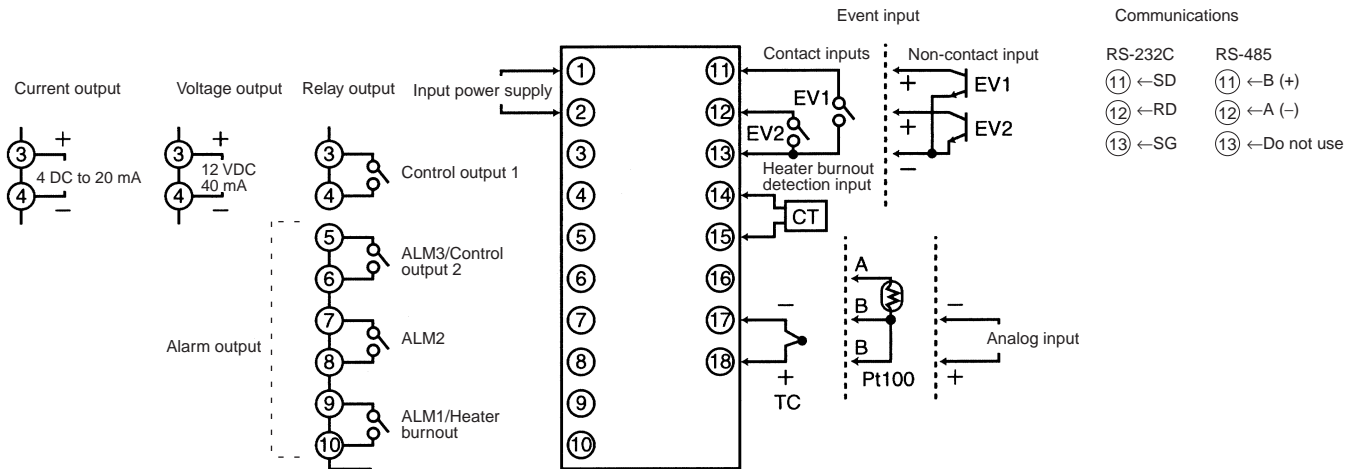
Event input

Communications

Current output

Voltage output

Relay output

Input power supply

Contact inputs

Non-contact input

RS-232C

RS-485

① ⑪

② ⑫

③ ⑬

④ ⑭

⑤ ⑮

⑥ ⑯

⑦ ⑰

⑧ ⑱

⑨

⑩

EV1

EV2

+ EV1

+ EV2

−

⑪ ←SD

⑫ ←RD

⑬ ←SG

⑪ ←B (+)

⑫ ←A (−)

⑬ ←Do not use

③ +
④ −
4 DC to 20 mA

③ +
④ −
12 VDC 40 mA

③
④
Control output 1

Heater burnout detection input

CT

⑤
⑥
ALM3/Control output 2

⑦
⑧
ALM2

Alarm output

⑨
⑩
ALM1/Heater burnout

−

+

TC

A

B

B

Pt100

−

+

Analog input